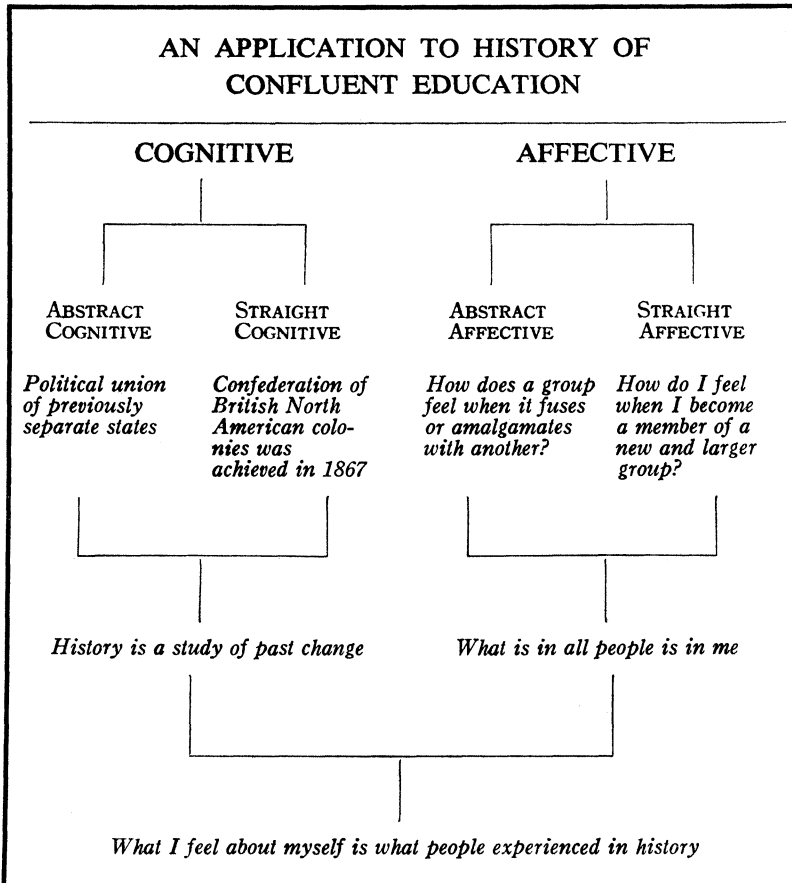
AN APPLICATION TO HISTORY OF CONFLUENT EDUCATION

COGNITIVE

AFFECTIVE

ABSTRACT COGNITIVE

STRAIGHT COGNITIVE

ABSTRACT AFFECTIVE

STRAIGHT AFFECTIVE

*Political union of previously separate states*

*Confederation of British North American colonies was achieved in 1867*

*How does a group feel when it fuses or amalgamates with another?*

*How do I feel when I become a member of a new and larger group?*

*History is a study of past change*

*What is in all people is in me*

*What I feel about myself is what people experienced in history*